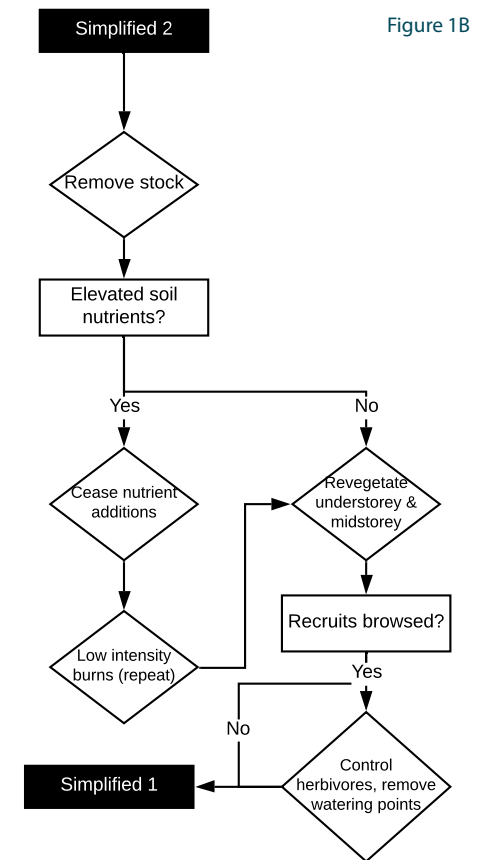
Simplified 2

Figure 1B

Remove stock

Elevated soil nutrients?

Yes

No

Cease nutrient additions

Revegetate understorey & midstorey

Low intensity burns (repeat)

Recruits browsed?

Yes

No

Simplified 1

Control herbivores, remove watering points